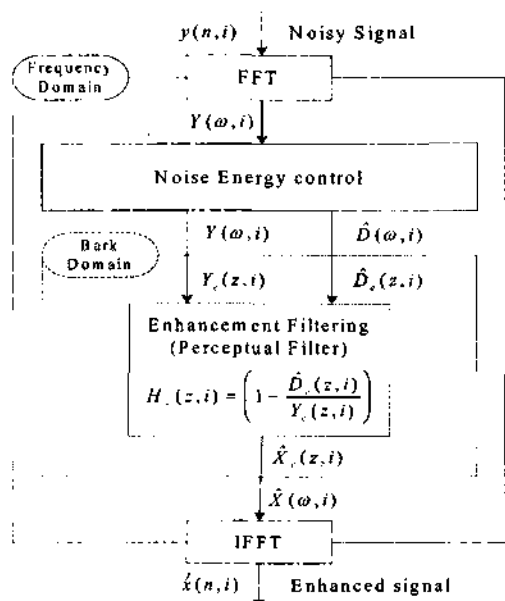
$y(n,i)$ Noisy Signal

Frequency Domain

FFT

$Y(\omega,i)$

Noise Energy control

$Y(\omega,i)$

$\hat{D}(\omega,i)$

Bark Domain

$Y_c(z,i)$

$\hat{D}_c(z,i)$

Enhancement Filtering (Perceptual Filter)

$H_c(z,i) = \left(1 - \frac{\hat{D}_c(z,i)}{Y_c(z,i)}\right)$

$\hat{X}_c(z,i)$

$\hat{X}(\omega,i)$

IFFT

$\hat{x}(n,i)$ Enhanced signal